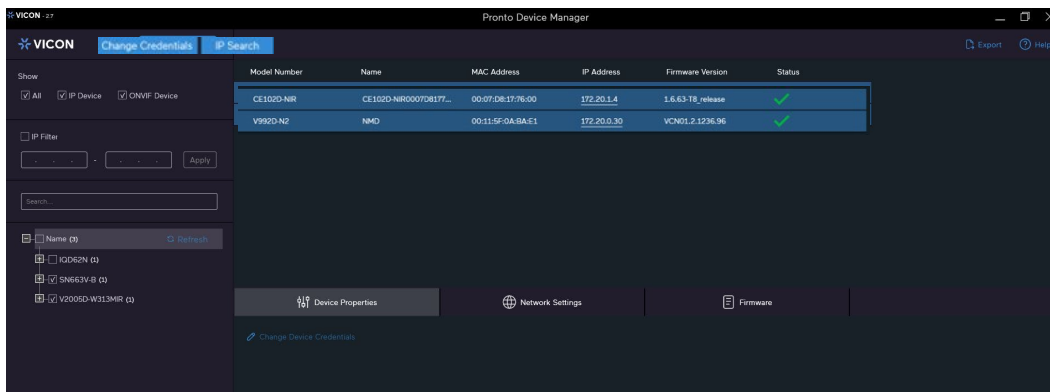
VICON - 2.7

Pronto Device Manager

VICON Change Credentials IP Search

Export Help

Show

All IP Device ONVIF Device

IP Filter

Apply

Search...

Name (3) Refresh

IQD62N (1)

SN663V-B (1)

V2005D-W313MIR (1)

| Model Number | Name | MAC Address | IP Address | Firmware Version | Status |
|---|---|---|---|---|---|
| CE102D-NIR | CE102D-NIR0007D8177... | 00:07:D8:17:76:00 | 172.20.1.4 | 1.6.63-T8_release | ✓ |
| V992D-N2 | NMD | 00:11:5F:0A:BA:E1 | 172.20.0.30 | VCN01.2.1236.96 | ✓ |

Device Properties

Network Settings

Firmware

Change Device Credentials